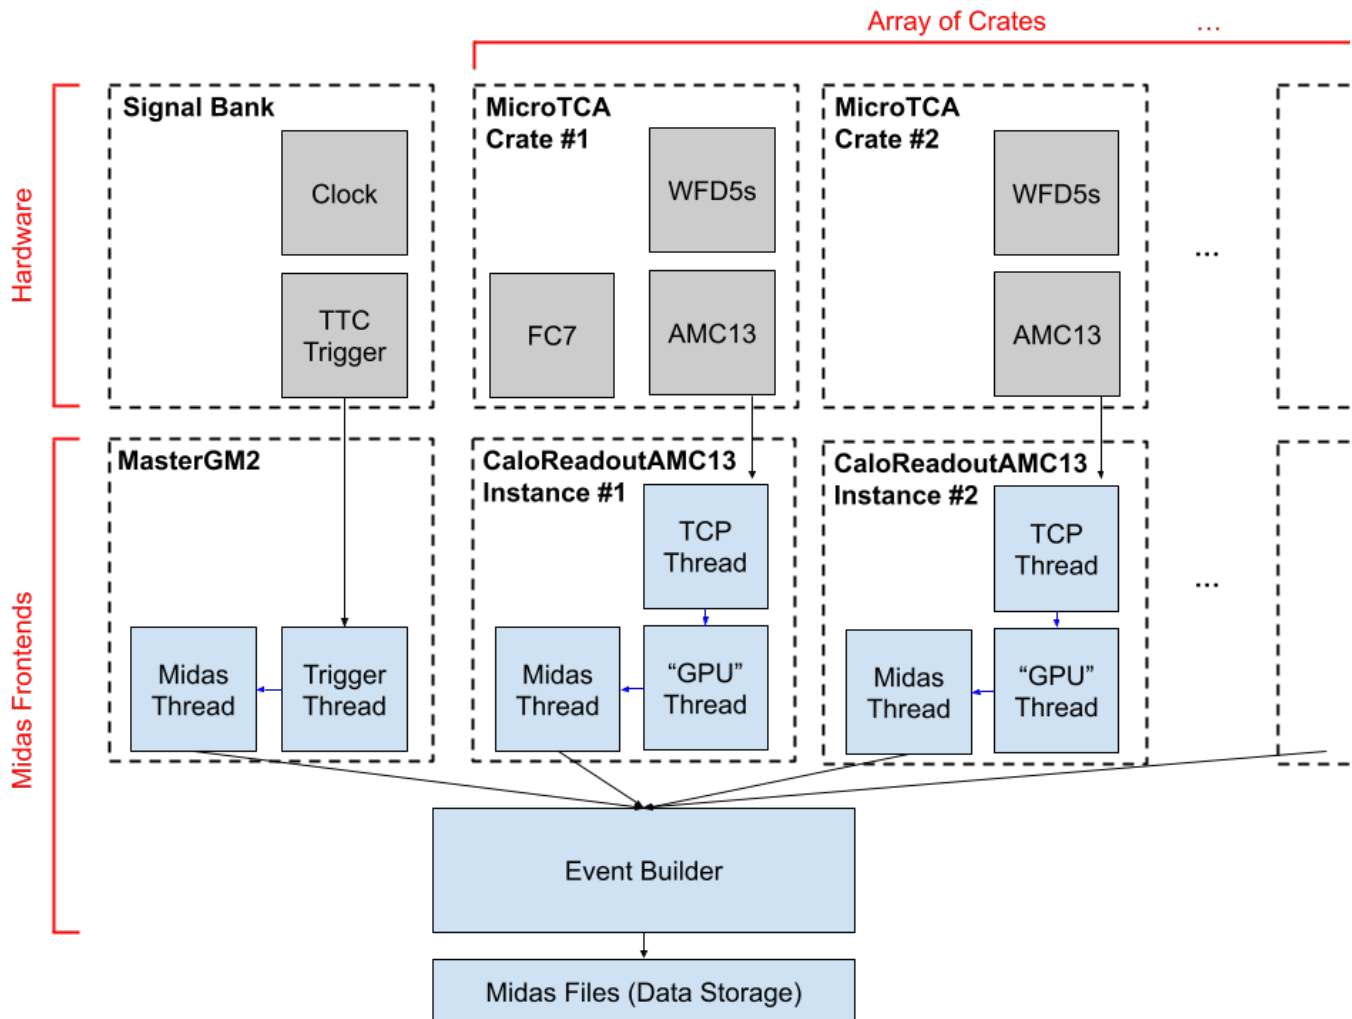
Array of Crates ...

Hardware

Signal Bank

Clock

TTC Trigger

MicroTCA Crate #1

WFD5s

FC7

AMC13

MicroTCA Crate #2

WFD5s

AMC13

...

Midas Frontends

MasterGM2

Midas Thread

Trigger Thread

CaloReadoutAMC13 Instance #1

TCP Thread

Midas Thread

“GPU” Thread

CaloReadoutAMC13 Instance #2

TCP Thread

Midas Thread

“GPU” Thread

...

Event Builder

Midas Files (Data Storage)